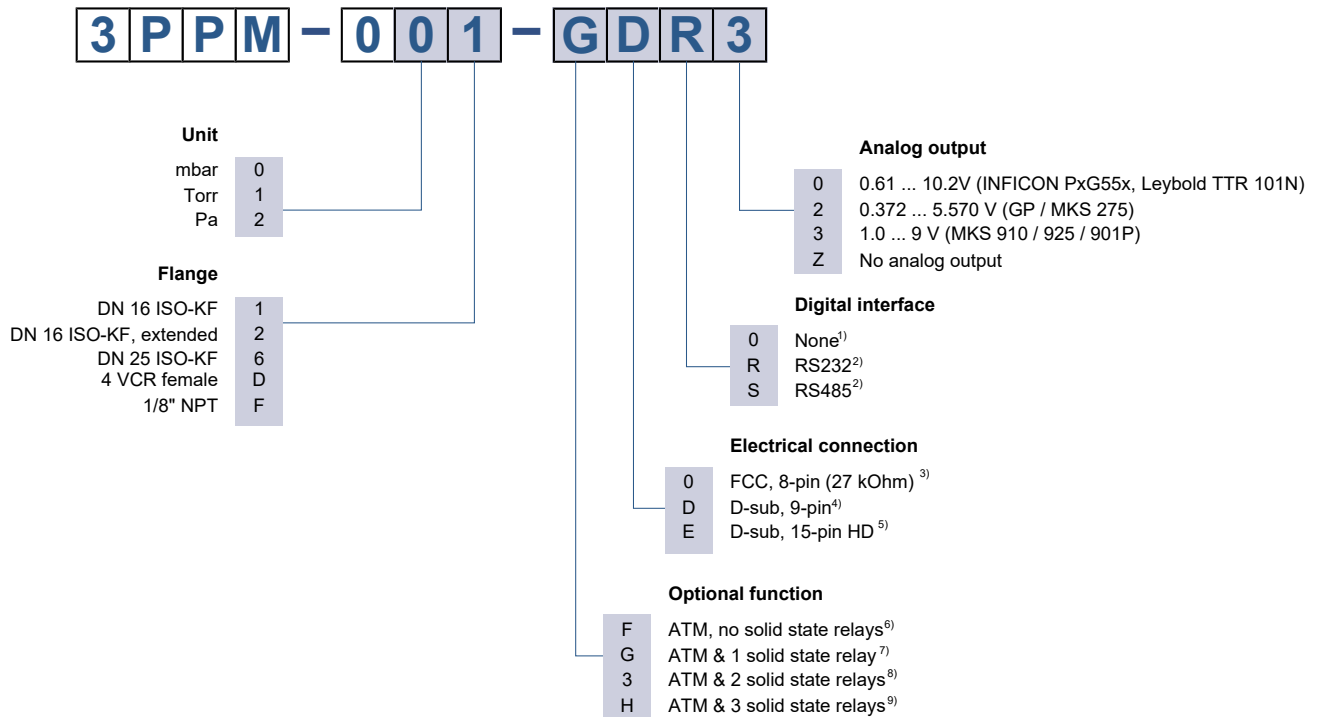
3PPM – 001 – GDR3

Unit
mbar 0
Torr 1
Pa 2

Flange
DN 16 ISO-KF 1
DN 16 ISO-KF, extended 2
DN 25 ISO-KF 6
4 VCR female D
1/8" NPT F

Analog output
0 0.61 ... 10.2V (INFICON PxG55x, Leybold TTR 101N)
2 0.372 ... 5.570 V (GP / MKS 275)
3 1.0 ... 9 V (MKS 910 / 925 / 901P)
Z No analog output

Digital interface
0 None$^{1)}$
R RS232$^{2)}$
S RS485$^{2)}$

Electrical connection
0 FCC, 8-pin (27 kOhm) $^{3)}$
D D-sub, 9-pin$^{4)}$
E D-sub, 15-pin HD $^{5)}$

Optional function
F ATM, no solid state relays$^{6)}$
G ATM & 1 solid state relay$^{7)}$
3 ATM & 2 solid state relays$^{8)}$
H ATM & 3 solid state relays$^{9)}$